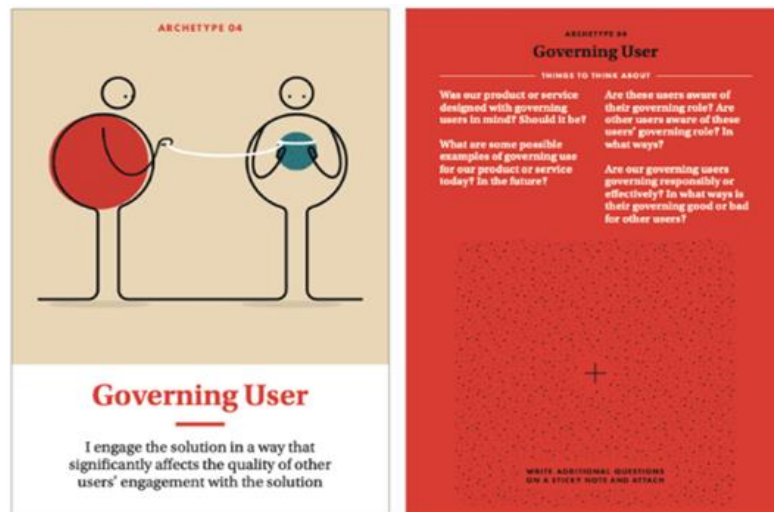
ARCHETYPE 04

Governing User

I engage the solution in a way that significantly affects the quality of other users' engagement with the solution

ARCHETYPE 04

Governing User

THINGS TO THINK ABOUT

Was our product or service designed with governing users in mind? Should it be?

What are some possible examples of governing use for our product or service today? In the future?

Are these users aware of their governing role? Are other users aware of these users' governing role? In what ways?

Are our governing users governing responsibly or effectively? In what ways is their governing good or bad for other users?

WRITE ADDITIONAL QUESTIONS ON A STICKY NOTE AND ATTACH